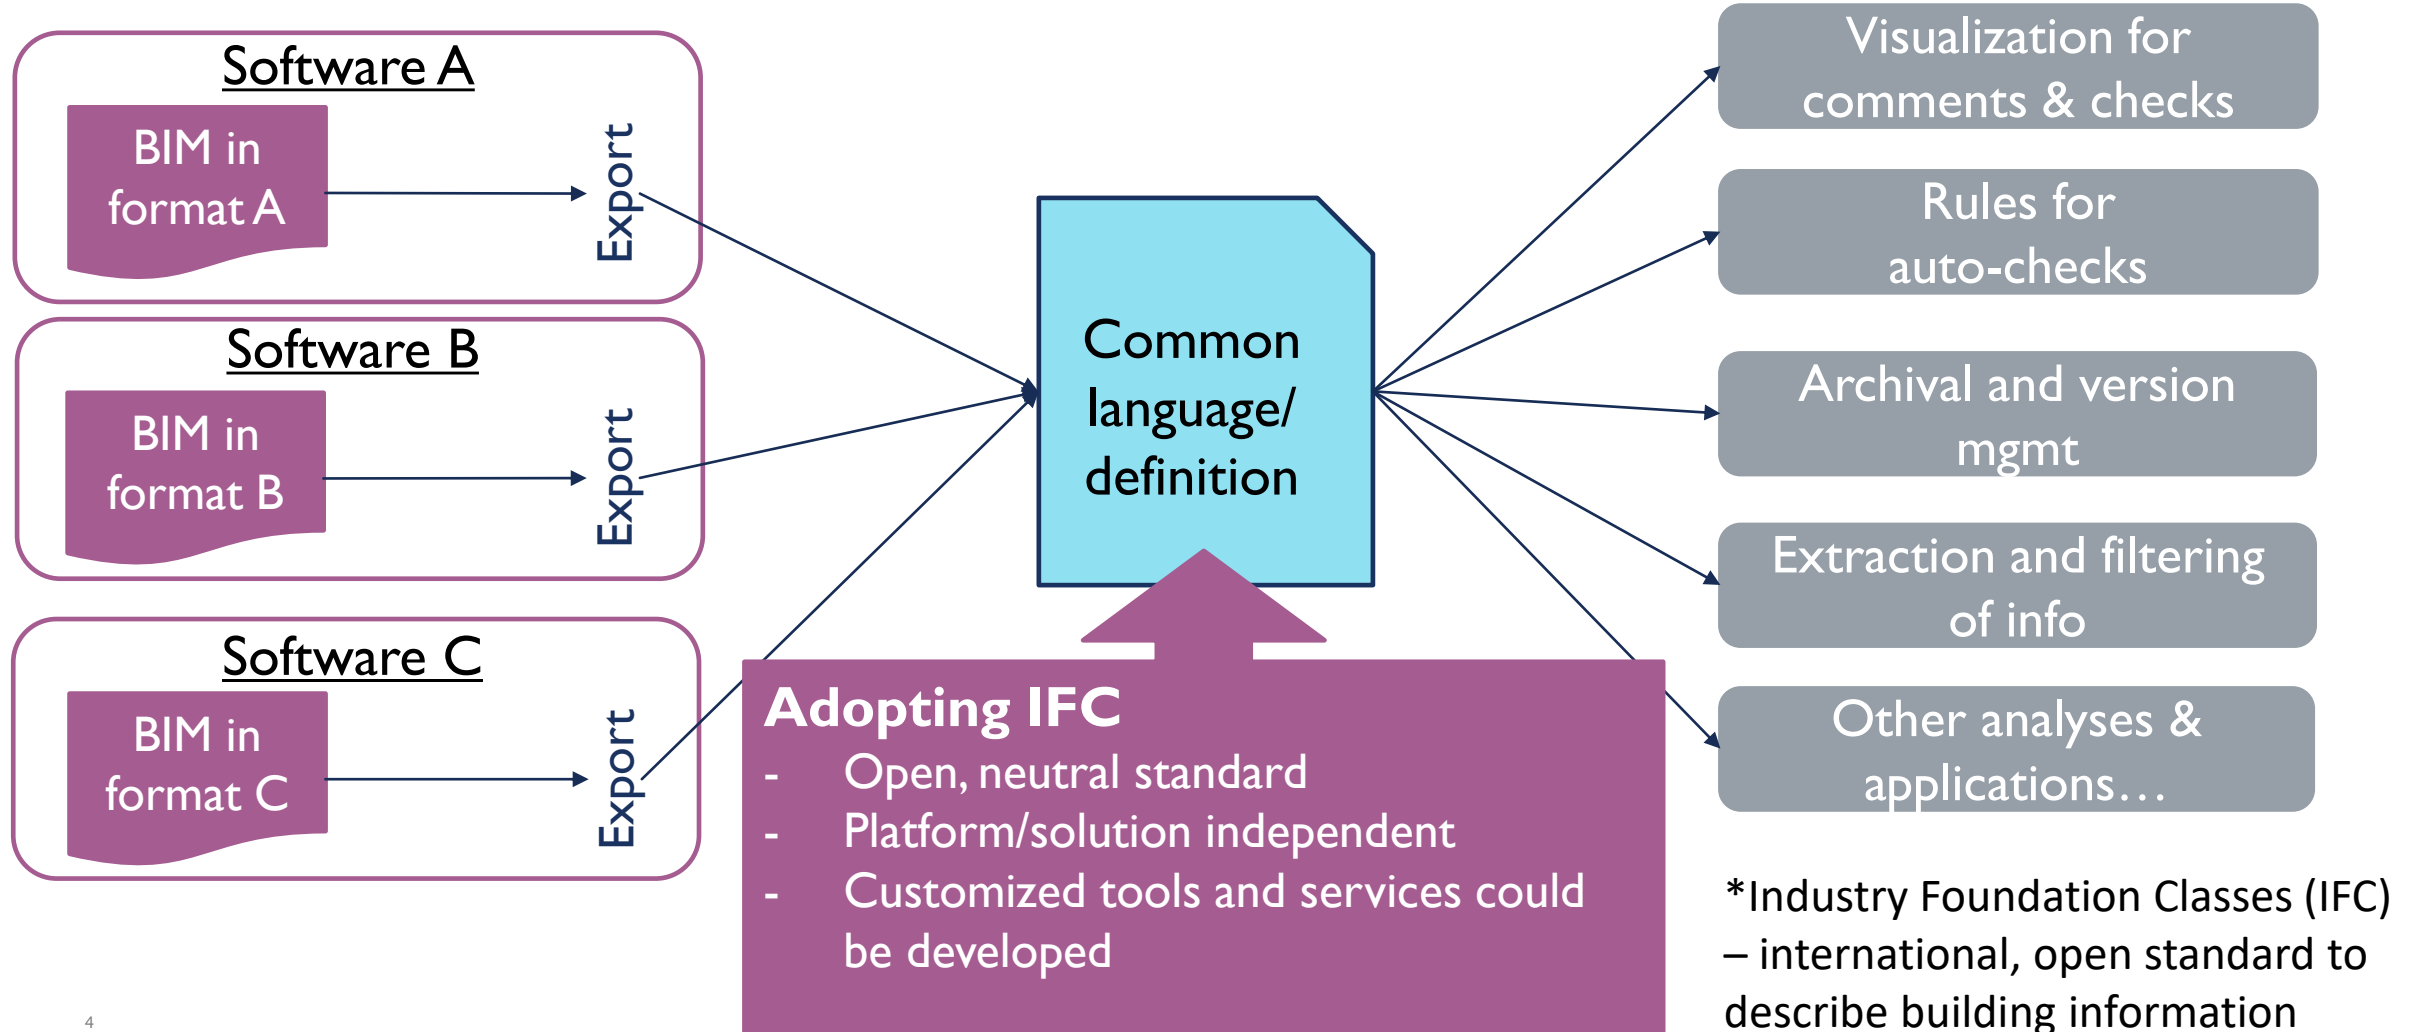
Software A

BIM in format A

Export

Software B

BIM in format B

Export

Software C

BIM in format C

Export

Common language/ definition

Adopting IFC
- Open, neutral standard
- Platform/solution independent
- Customized tools and services could be developed

Visualization for comments & checks

Rules for auto-checks

Archival and version mgmt

Extraction and filtering of info

Other analyses & applications…

*Industry Foundation Classes (IFC) – international, open standard to describe building information

4